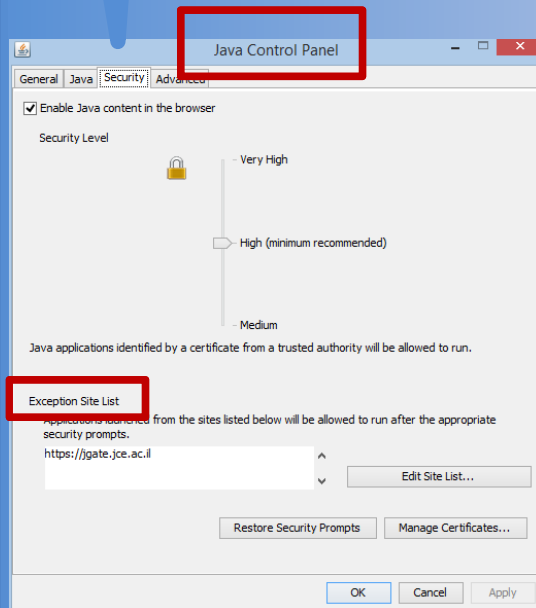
Java Control Panel

General | Java | Security | Advanced

Enable Java content in the browser

Security Level

- Very High

High (minimum recommended)

- Medium

Java applications identified by a certificate from a trusted authority will be allowed to run.

Exception Site List

Applications launched from the sites listed below will be allowed to run after the appropriate security prompts.

https://jgate.jce.ac.il

Edit Site List...

Restore Security Prompts

Manage Certificates...

OK

Cancel

Apply